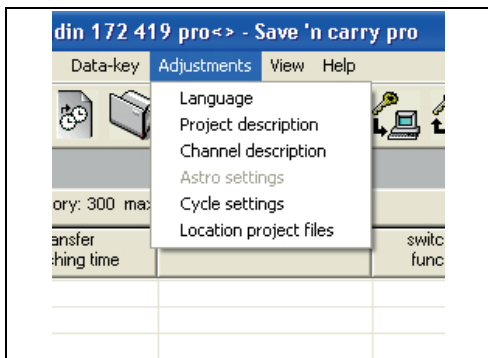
din 172 419 pro<> - Save 'n carry pro

Data-key Adjustments View Help

Language
Project description
Channel description
Astro settings
Cycle settings
Location project files

ory: 300 max

ansfer
hing time

switc
func